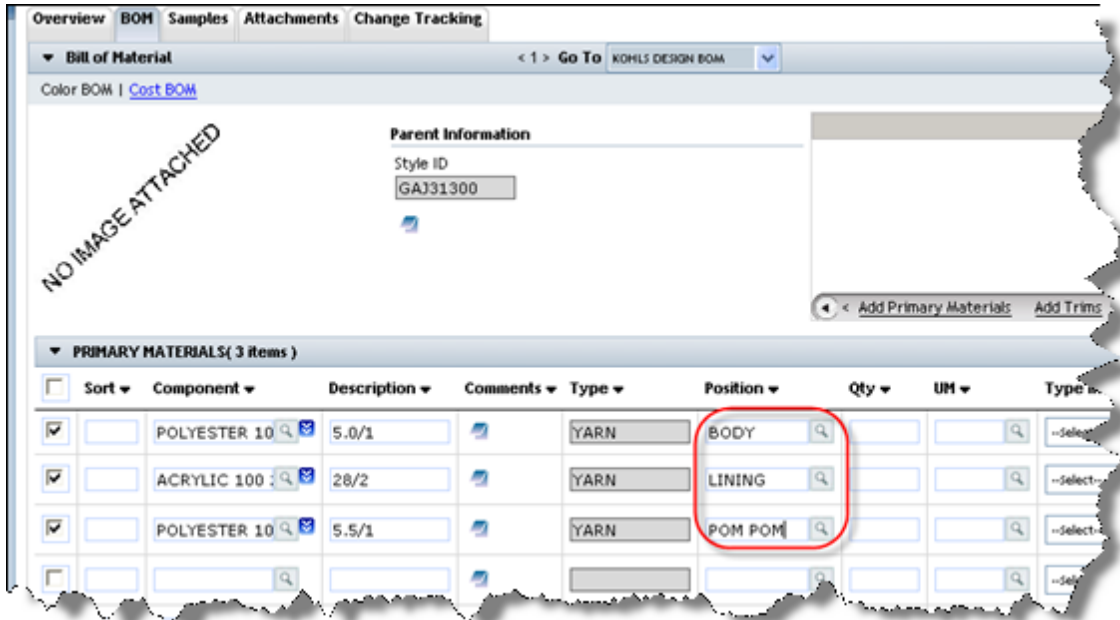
Overview | BOM | Samples | Attachments | Change Tracking

Bill of Material

< 1 > Go To KOHLS DESIGN BOM

Color BOM | Cost BOM

NO IMAGE ATTACHED

Parent Information

Style ID

GAJ31300

< Add Primary Materials Add Trims

PRIMARY MATERIALS( 3 items )

| | Sort | Component | Description | Comments | Type | Position | Qty | UM | Type |
|---|---|---|---|---|---|---|---|---|---|
| ☑ | | POLYESTER 10 | 5.0/1 | | YARN | BODY | | | --Select |
| ☑ | | ACRYLIC 100 | 28/2 | | YARN | LINING | | | --Select |
| ☑ | | POLYESTER 10 | 5.5/1 | | YARN | POM POM | | | --Select |
| ☐ | | | | | | | | | --Sel |